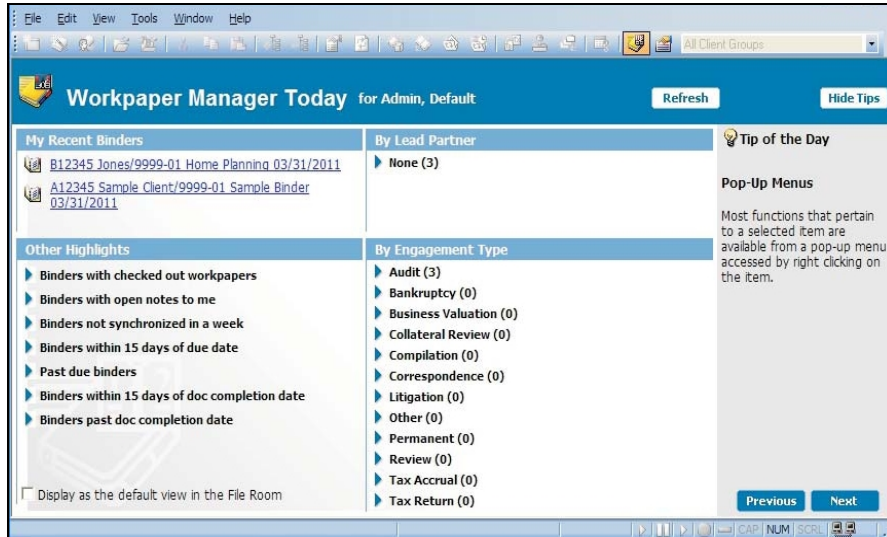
File Edit View Tools Window Help

All Client Groups

Workpaper Manager Today for Admin, Default

Refresh

Hide Tips

My Recent Binders

B12345 Jones/9999-01 Home Planning 03/31/2011

A12345 Sample Client/9999-01 Sample Binder 03/31/2011

By Lead Partner

None (3)

Tip of the Day

Pop-Up Menus

Most functions that pertain to a selected item are available from a pop-up menu accessed by right clicking on the item.

Other Highlights

Binders with checked out workpapers

Binders with open notes to me

Binders not synchronized in a week

Binders within 15 days of due date

Past due binders

Binders within 15 days of doc completion date

Binders past doc completion date

Display as the default view in the File Room

By Engagement Type

Audit (3)

Bankruptcy (0)

Business Valuation (0)

Collateral Review (0)

Compilation (0)

Correspondence (0)

Litigation (0)

Other (0)

Permanent (0)

Review (0)

Tax Accrual (0)

Tax Return (0)

Previous

Next

CAP NUM SCRL